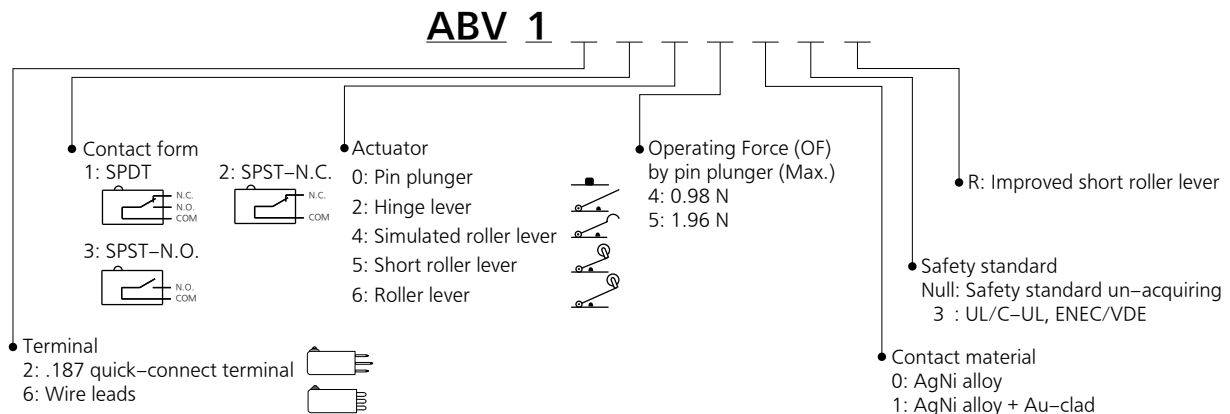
ABV 1

Contact form
1: SPDT
N.C.
N.O.
COM
2: SPST–N.C.
N.C.
COM
3: SPST–N.O.
N.O.
COM

Actuator
0: Pin plunger
2: Hinge lever
4: Simulated roller lever
5: Short roller lever
6: Roller lever

Operating Force (OF) by pin plunger (Max.)
4: 0.98 N
5: 1.96 N

R: Improved short roller lever

Safety standard
Null: Safety standard un–acquiring
3 : UL/C–UL, ENEC/VDE

Terminal
2: .187 quick–connect terminal
6: Wire leads

Contact material
0: AgNi alloy
1: AgNi alloy + Au–clad